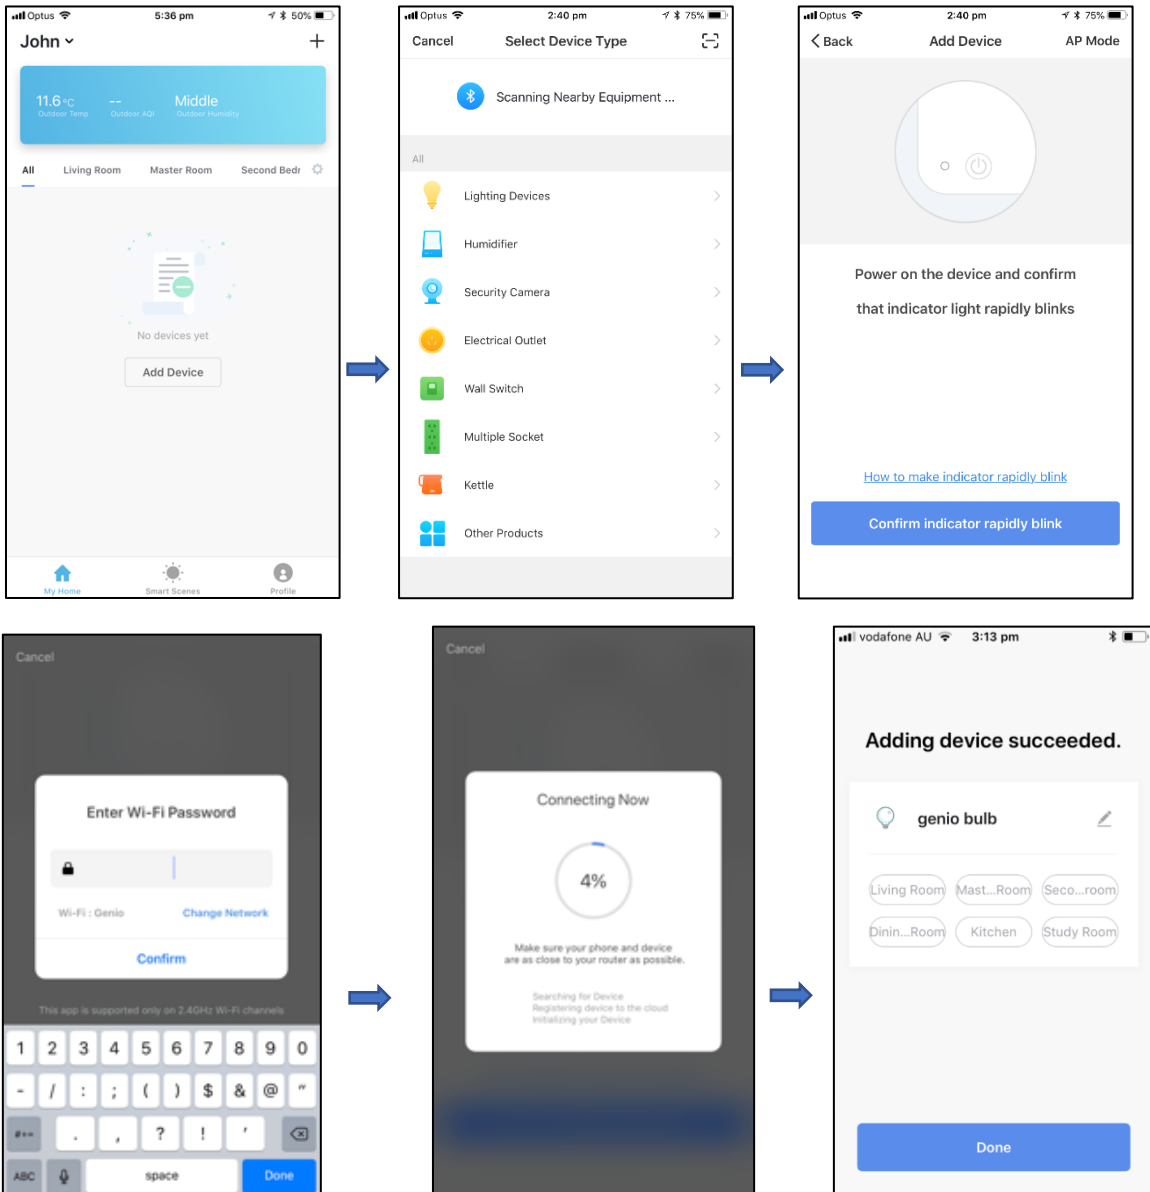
Optus 5:36 pm 50%

John

11.6 °C Outdoor Temp

-- Outdoor AQI

Middle Outdoor Humidity

All Living Room Master Room Second Bedr

No devices yet

Add Device

My Home Smart Scenes Profile

Optus 2:40 pm 75%

Cancel Select Device Type

Scanning Nearby Equipment ...

All

Lighting Devices

Humidifier

Security Camera

Electrical Outlet

Wall Switch

Multiple Socket

Kettle

Other Products

Optus 2:40 pm 75%

Back Add Device AP Mode

Power on the device and confirm

that indicator light rapidly blinks

How to make indicator rapidly blink

Confirm indicator rapidly blink

Cancel

Enter Wi-Fi Password

Wi-Fi : Genio Change Network

Confirm

This app is supported only on 2.4GHz Wi-Fi channels

1 2 3 4 5 6 7 8 9 0

- / : ; ( ) $ & @ "

#+= . , ? ! '

ABC space Done

Cancel

Connecting Now

4%

Make sure your phone and device are as close to your router as possible.

Searching for Device
Registering device to the cloud
Initializing your Device

vodafone AU 3:13 pm

Adding device succeeded.

genio bulb

Living Room Mast...Room Seco...room

Dinin...Room Kitchen Study Room

Done